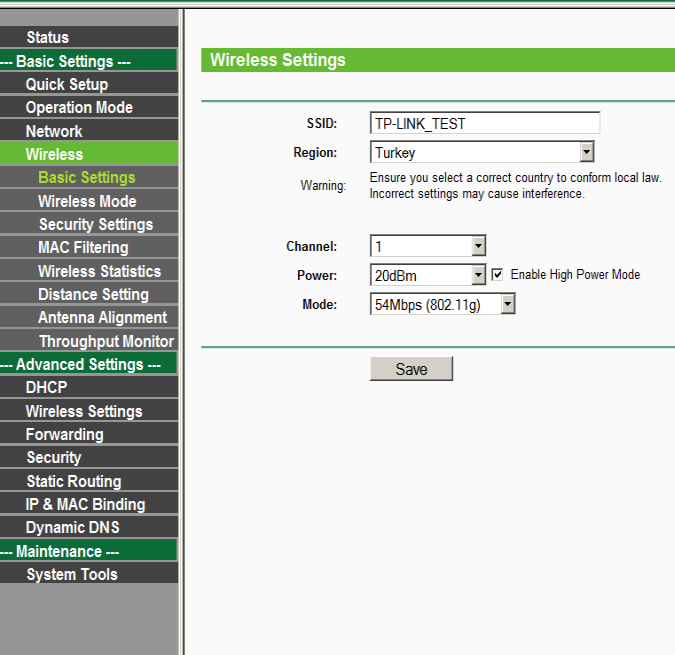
Status
--- Basic Settings ---
Quick Setup
Operation Mode
Network
Wireless
Basic Settings
Wireless Mode
Security Settings
MAC Filtering
Wireless Statistics
Distance Setting
Antenna Alignment
Throughput Monitor
--- Advanced Settings ---
DHCP
Wireless Settings
Forwarding
Security
Static Routing
IP & MAC Binding
Dynamic DNS
--- Maintenance ---
System Tools

Wireless Settings

SSID: TP-LINK_TEST
Region: Turkey
Warning: Ensure you select a correct country to conform local law. Incorrect settings may cause interference.

Channel: 1
Power: 20dBm ☑ Enable High Power Mode
Mode: 54Mbps (802.11g)

Save